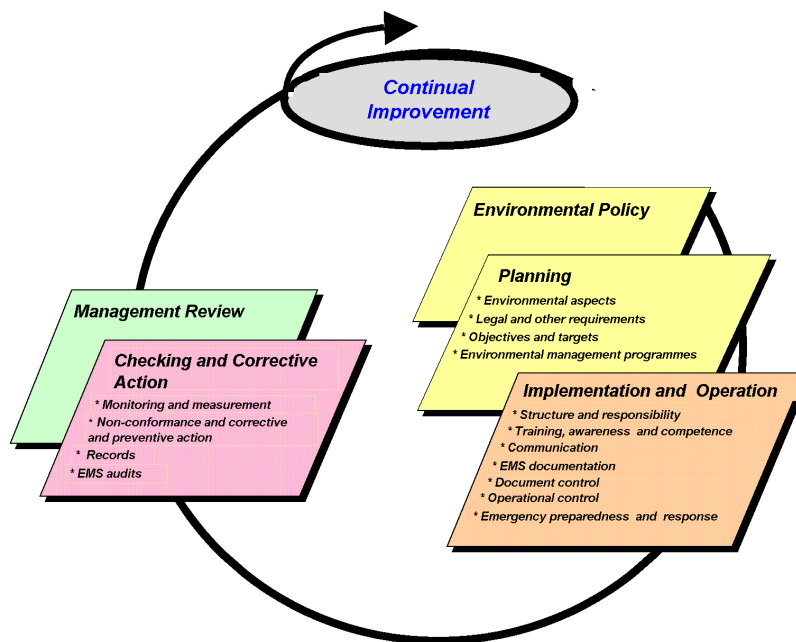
Continual Improvement

Environmental Policy

Planning
* Environmental aspects
* Legal and other requirements
* Objectives and targets
* Environmental management programmes

Implementation and Operation
* Structure and responsibility
* Training, awareness and competence
* Communication
* EMS documentation
* Document control
* Operational control
* Emergency preparedness and response

Management Review

Checking and Corrective Action
* Monitoring and measurement
* Non-conformance and corrective and preventive action
* Records
* EMS audits